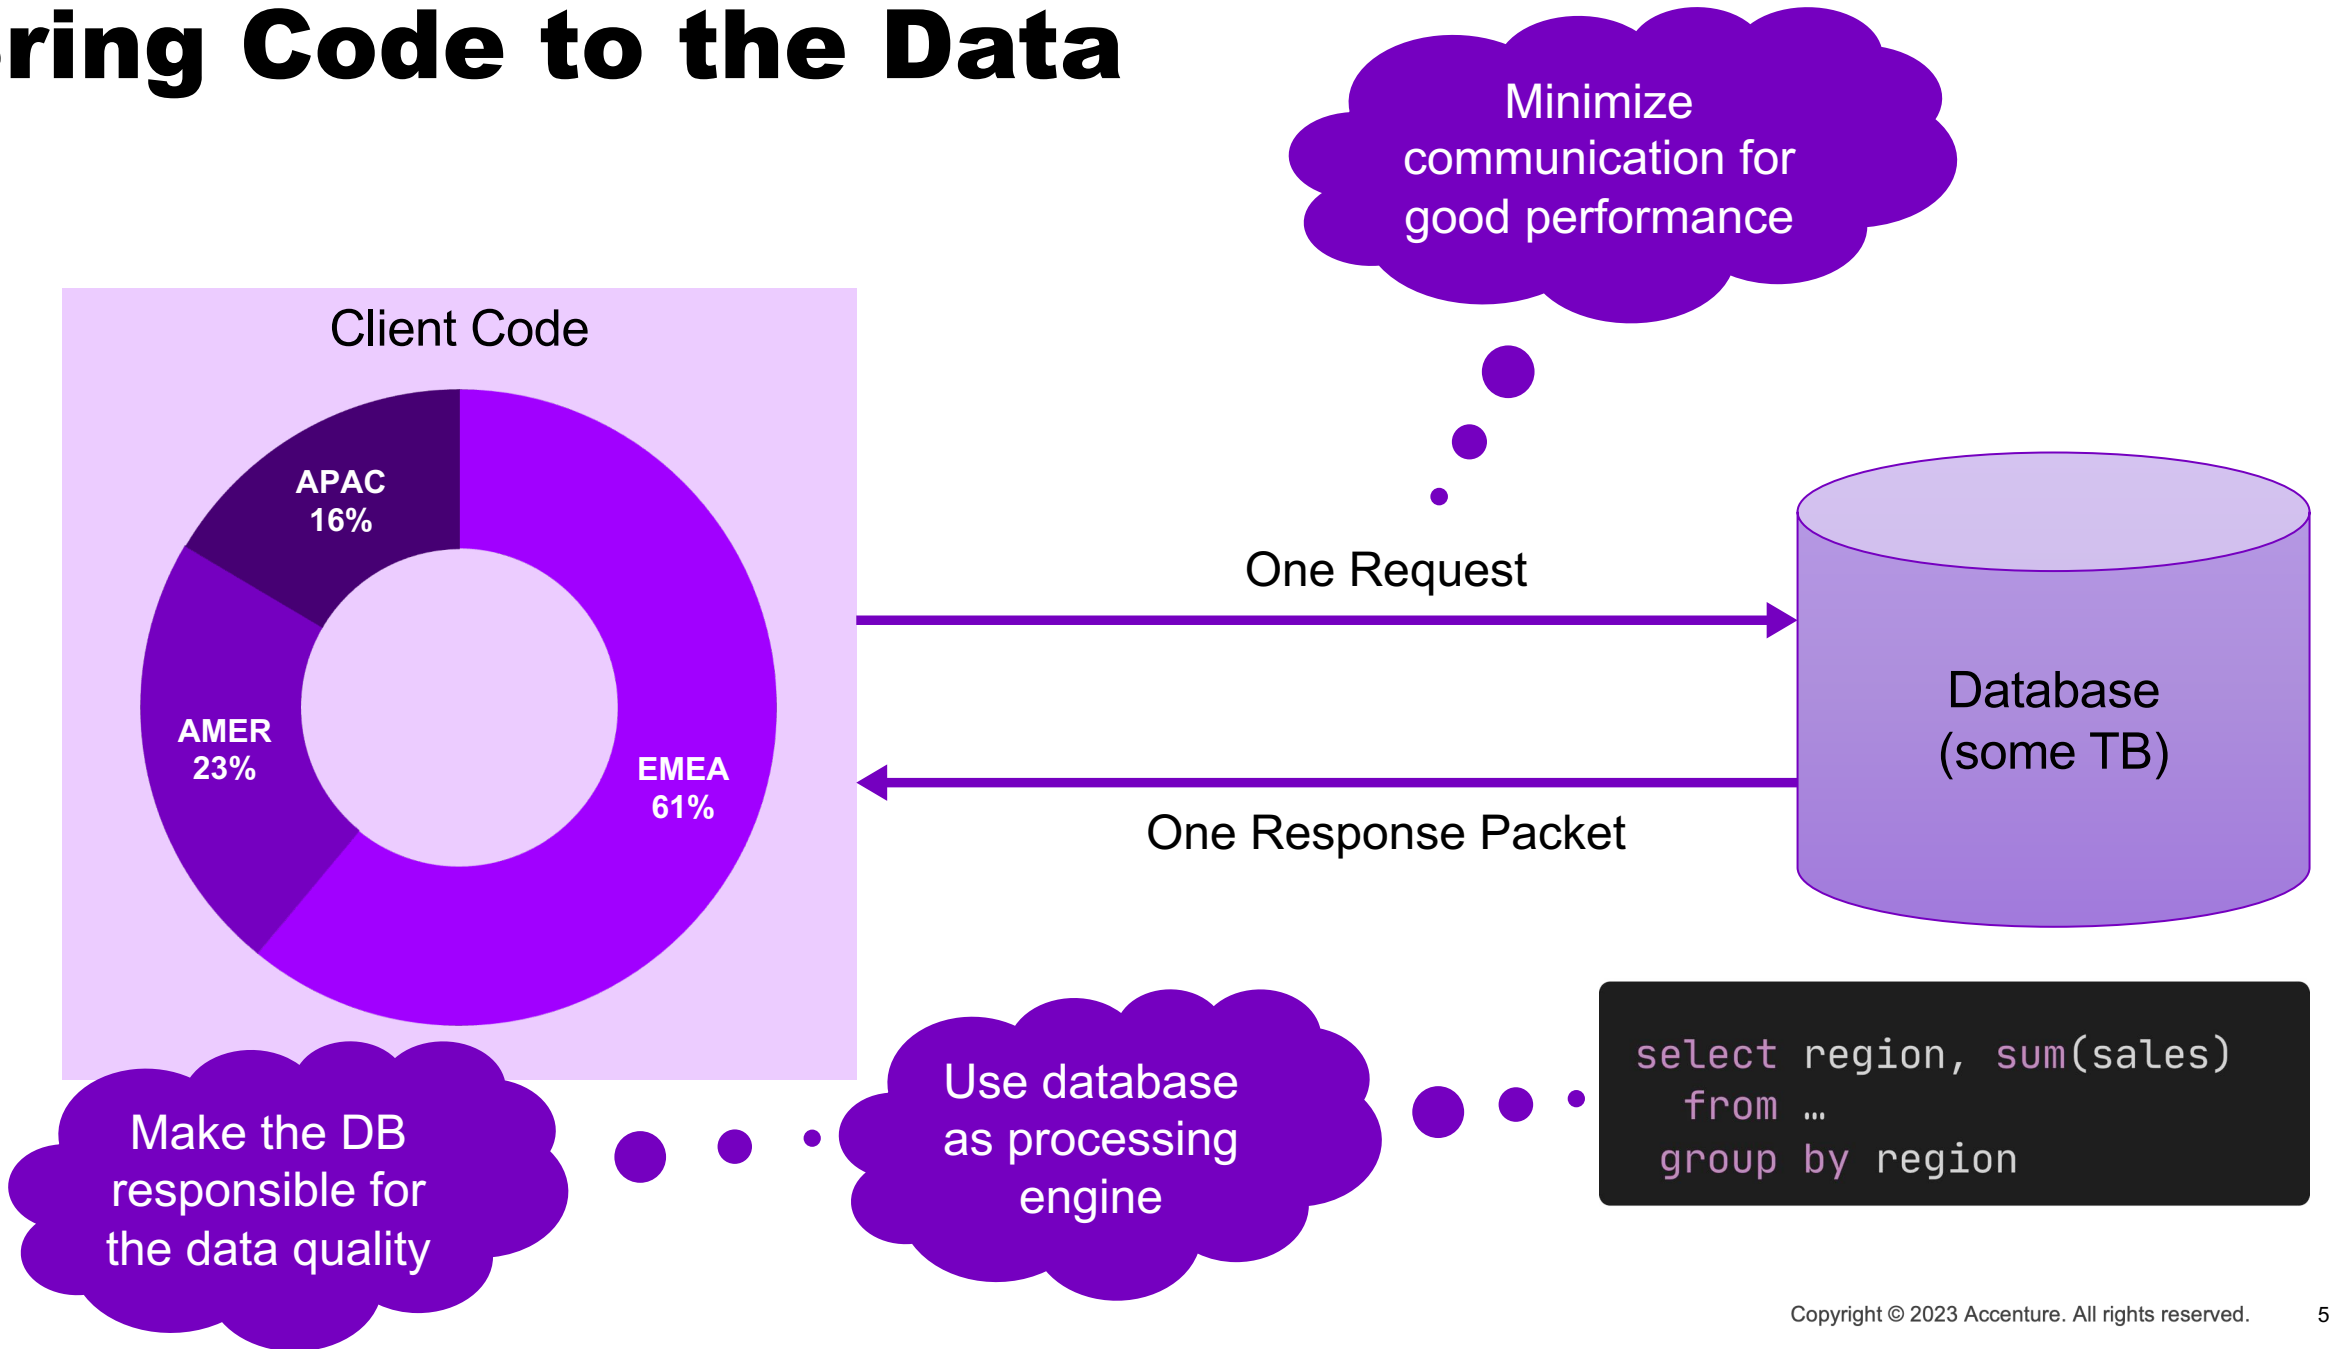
ring Code to the Data

Minimize communication for good performance

Client Code

APAC 16%

AMER 23%

EMEA 61%

One Request

One Response Packet

Database (some TB)

select region, sum(sales)
 from …
 group by region

Make the DB responsible for the data quality

Use database as processing engine

Copyright © 2023 Accenture. All rights reserved.

5